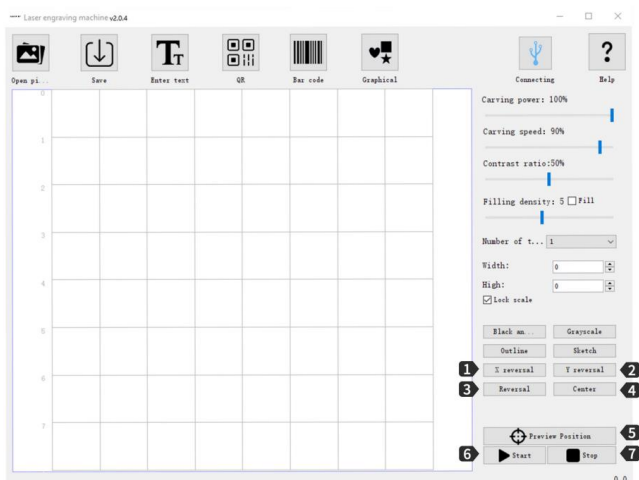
Laser engraving machine v2.0.4

Open pi...
Save
Enter text
QR
Bar code
Graphical
Connecting
Help

0
1
2
3
4
5
6
7

Carving power: 100%
Carving speed: 90%
Contrast ratio:50%
Filling density: 5 Fill
Number of t... 1
Width: 0
High: 0
Lock scale
Black an...
Grayscale
Outline
Sketch
1 X reversal
Y reversal 2
3 Reversal
Center 4
Preview Position 5
6 Start
Stop 7
0,0